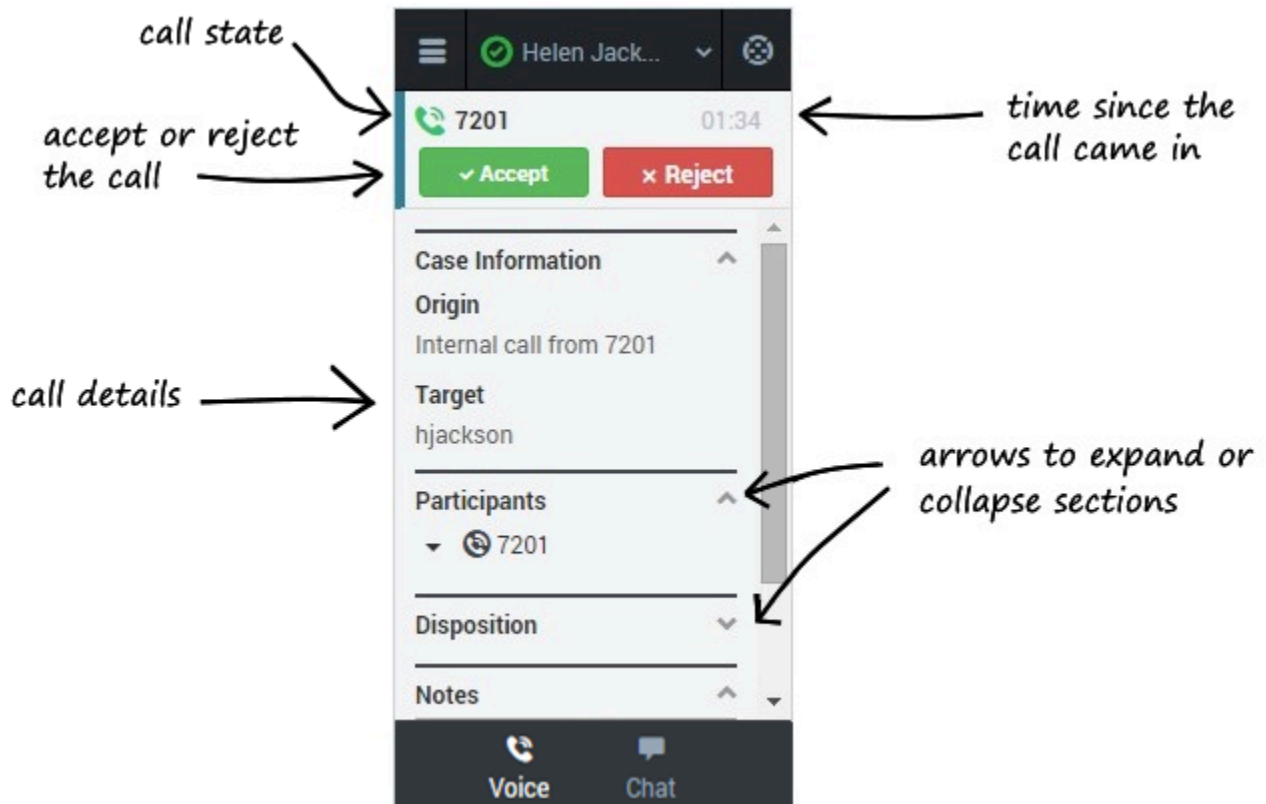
call state

Helen Jack...

7201

01:34

time since the call came in

accept or reject the call

✓ Accept

× Reject

Case Information

Origin

Internal call from 7201

call details

Target

hjackson

arrows to expand or collapse sections

Participants

7201

Disposition

Notes

Voice

Chat